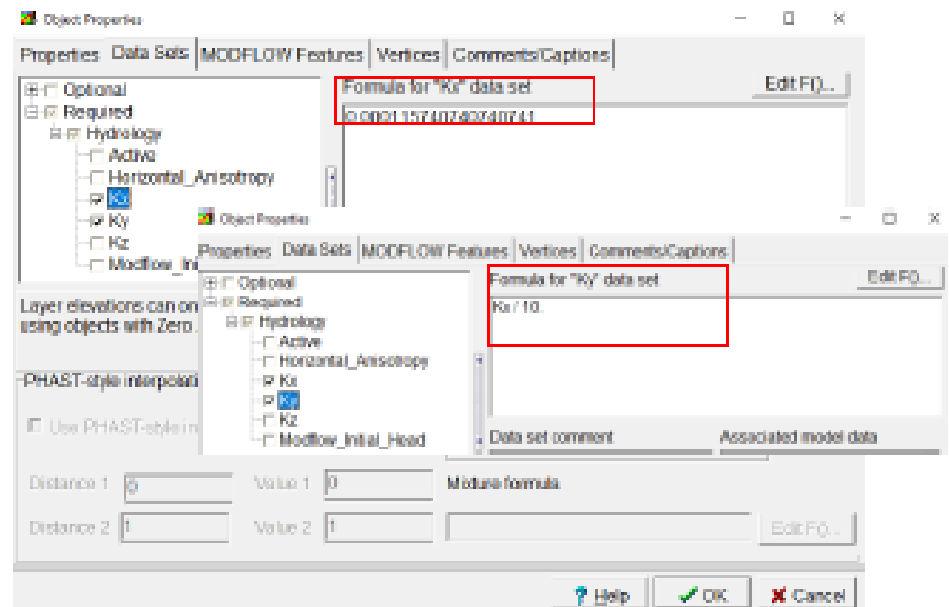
Object Properties

Properties | Data Sets | MODFLOW Features | Vertices | Comments/Captions

Optional
Required
Hydrology
Active
Horizontal_Anisotropy
Kx
Ky
Kz
Modflow_Ini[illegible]

Formula for "Kx" data set
0.000115740740740741

Edit F()...

Layer elevations can on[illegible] using objects with Zero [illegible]

PHAST-style interpola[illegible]

Use PHAST-style in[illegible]

Distance 1 0
Value 1 0
Distance 2 1
Value 2 1

Mixture formula

Edit F()...

Object Properties

Properties | Data Sets | MODFLOW Features | Vertices | Comments/Captions

Optional
Required
Hydrology
Active
Horizontal_Anisotropy
Kx
Ky
Kz
Modflow_Initial_Head

Formula for "Ky" data set
Kx / 10.

Edit F()...

Data set comment
Associated model data

Help
OK
Cancel